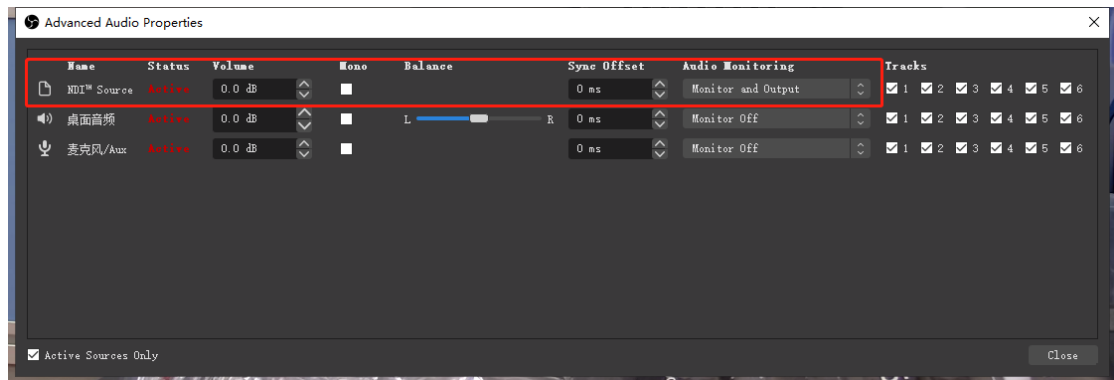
Advanced Audio Properties

| Name | Status | Volume | Mono | Balance | Sync Offset | Audio Monitoring | Tracks |
|---|---|---|---|---|---|---|---|
| NDI™ Source | Active | 0.0 dB | | | 0 ms | Monitor and Output | 1 2 3 4 5 6 |
| 桌面音频 | Active | 0.0 dB | | L R | 0 ms | Monitor Off | 1 2 3 4 5 6 |
| 麦克风/Aux | Active | 0.0 dB | | | 0 ms | Monitor Off | 1 2 3 4 5 6 |

Active Sources Only

Close